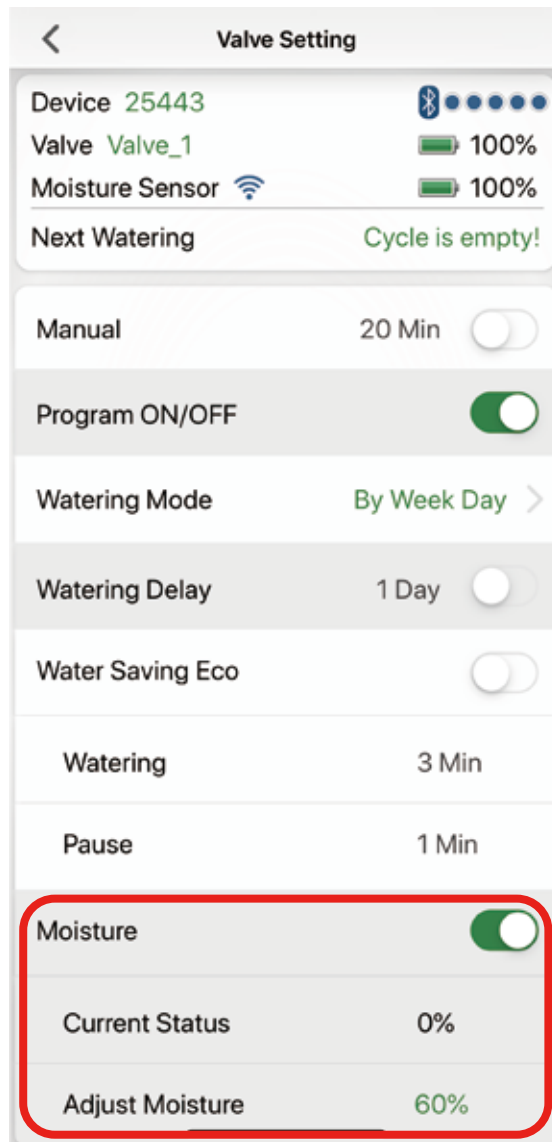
Valve Setting

Device 25443
Valve Valve_1 100%
Moisture Sensor 100%
Next Watering Cycle is empty!

Manual 20 Min

Program ON/OFF

Watering Mode By Week Day

Watering Delay 1 Day

Water Saving Eco

Watering 3 Min

Pause 1 Min

Moisture

Current Status 0%

Adjust Moisture 60%